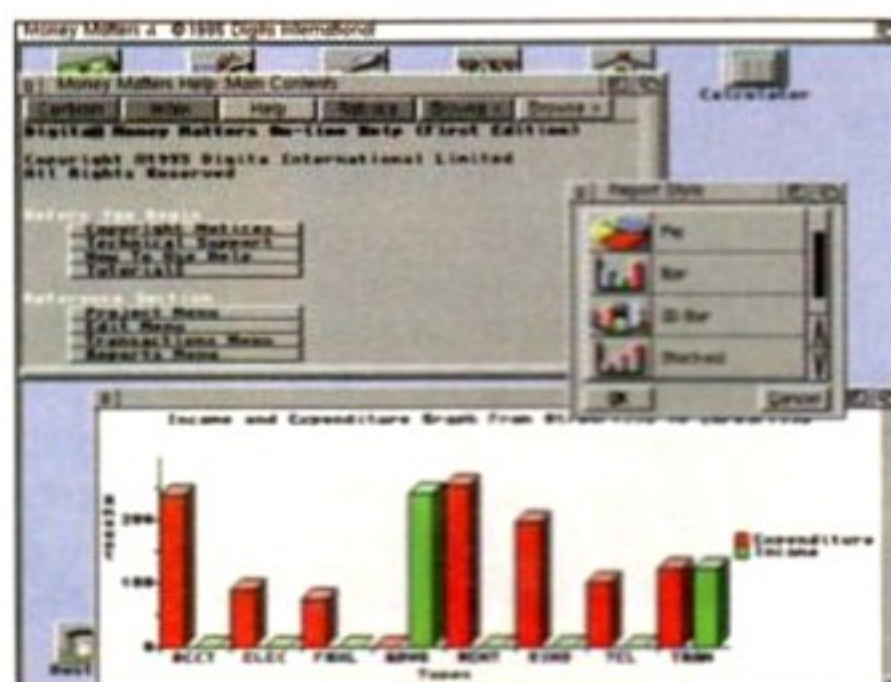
Money Matters 4 ©1995 Digita International

Calculator

Money Matters Help: Main Contents

Contents Index Help Retrace Browse < Browse >

Digita® Money Matters On-line Help (First Edition)

Copyright ©1995 Digita International Limited
All Rights Reserved

Before You Begin

Copyright Notices
Technical Support
How To Use Help
Tutorials

Reference Section

Project Menu
Edit Menu
Transactions Menu
Reports Menu

Report Style

Pie
Bar
3D Bar
Stacked

OK
Cancel

Income and Expenditure Graph from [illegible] to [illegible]

Expenditure
Income

200
100

ACCT ELEC FOOD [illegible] RENT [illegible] TEL TRAN

Types

Rest